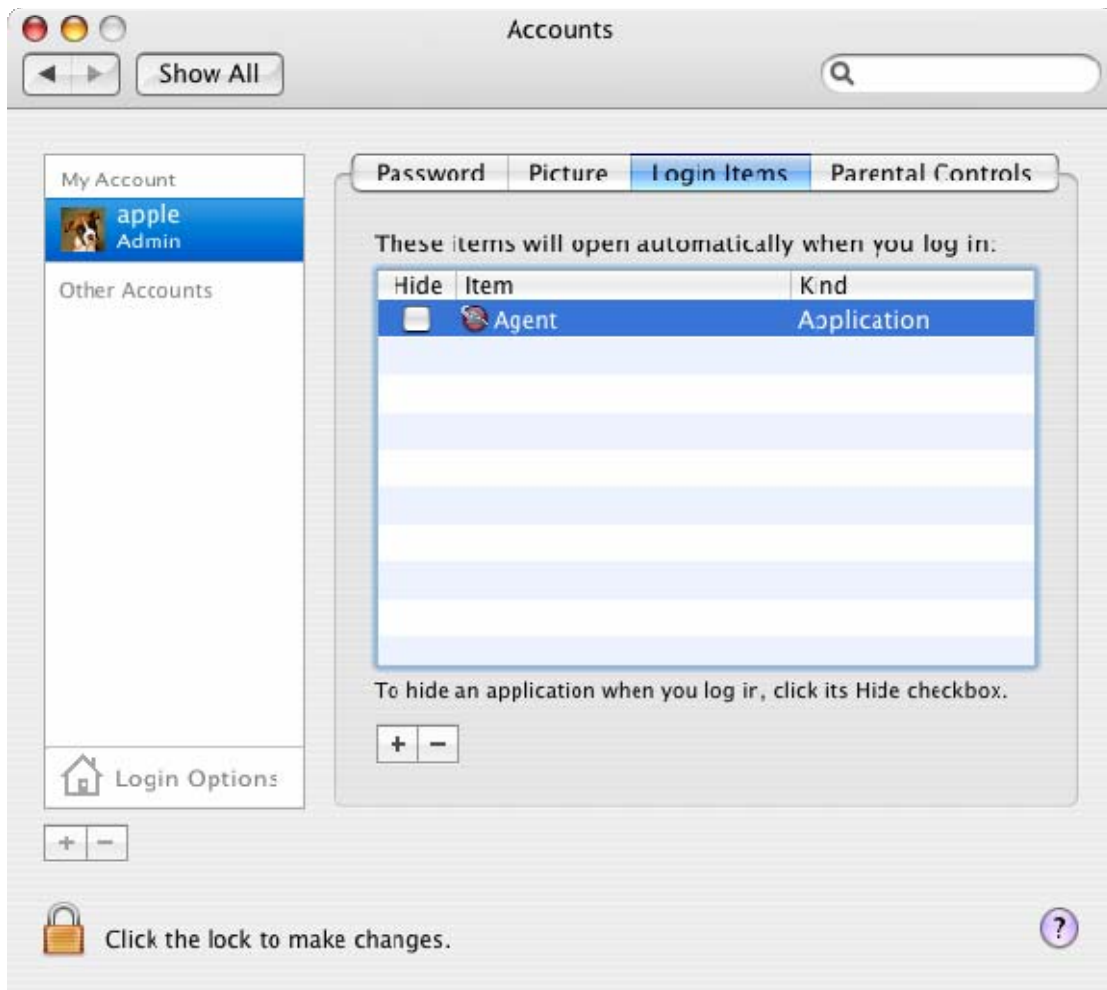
Accounts

Show All

My Account

apple
Admin

Other Accounts

Login Options

+ −

Password | Picture | Login Items | Parental Controls

These items will open automatically when you log in:

| Hide | Item | Kind |
|---|---|---|
| | Agent | Application |

To hide an application when you log in, click its Hide checkbox.

+ −

Click the lock to make changes.

?